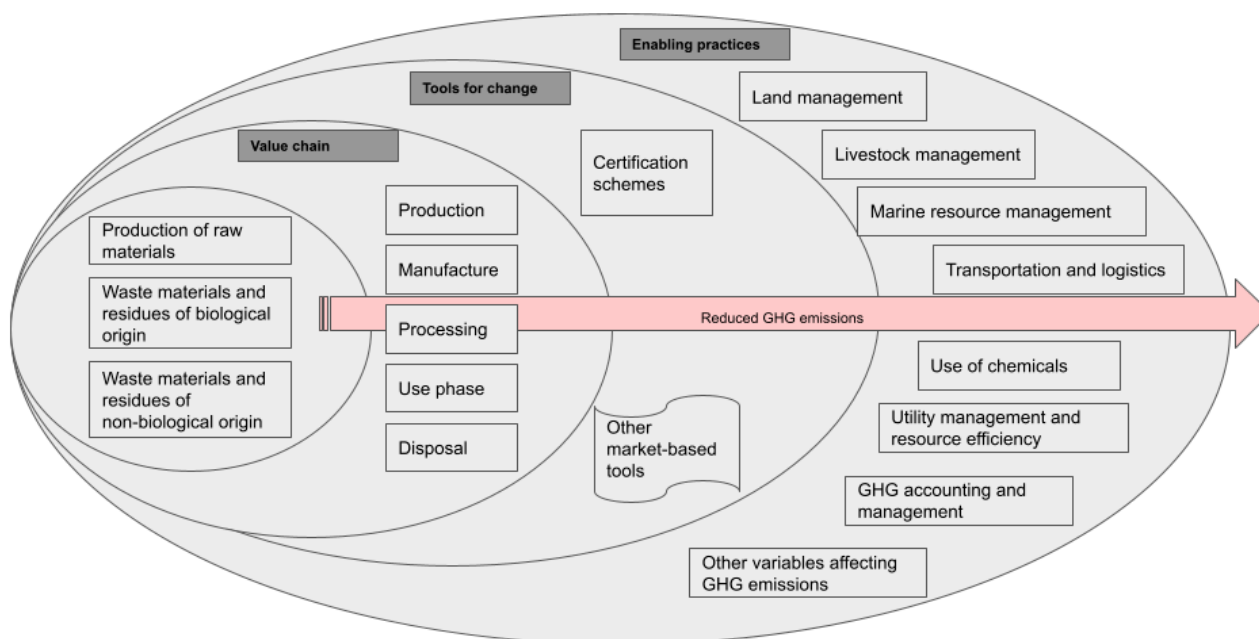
Enabling practices

Tools for change

Value chain

Production of raw materials

Waste materials and residues of biological origin

Waste materials and residues of non-biological origin

Production

Manufacture

Processing

Use phase

Disposal

Certification schemes

Other market-based tools

Land management

Livestock management

Marine resource management

Transportation and logistics

Reduced GHG emissions

Use of chemicals

Utility management and resource efficiency

GHG accounting and management

Other variables affecting GHG emissions